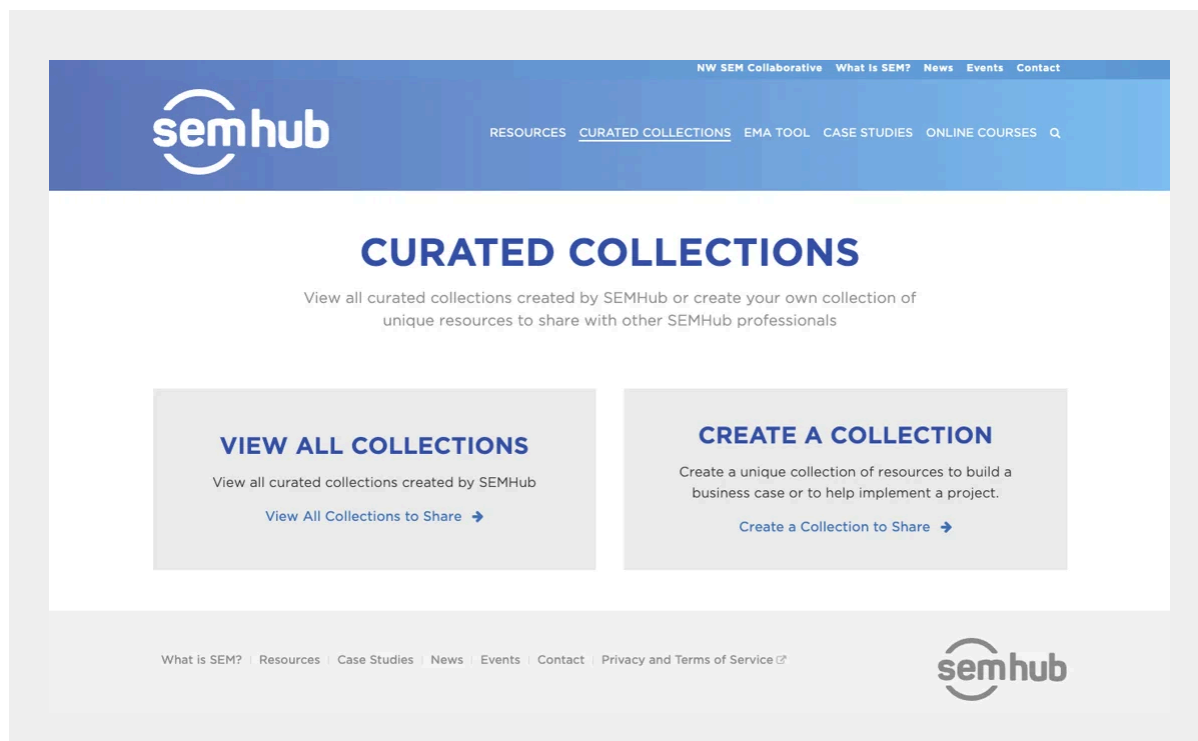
NW SEM Collaborative What Is SEM? News Events Contact

semhub

RESOURCES CURATED COLLECTIONS EMA TOOL CASE STUDIES ONLINE COURSES

CURATED COLLECTIONS

View all curated collections created by SEMHub or create your own collection of unique resources to share with other SEMHub professionals

VIEW ALL COLLECTIONS

View all curated collections created by SEMHub

View All Collections to Share

CREATE A COLLECTION

Create a unique collection of resources to build a business case or to help implement a project.

Create a Collection to Share

What is SEM? | Resources | Case Studies | News | Events | Contact | Privacy and Terms of Service

semhub